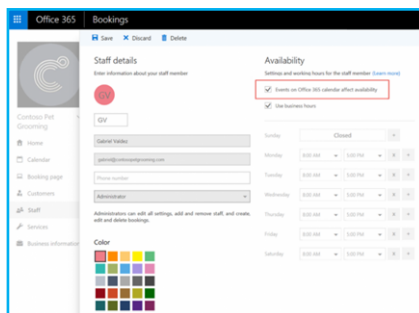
Office 365 | Bookings

Save Discard Delete

Contoso Pet Grooming

Home
Calendar
Booking page
Customers
Staff
Services
Business information

Staff details
Enter information about your staff member

GV

GV

Gabriel Valdez

gabriel@contosopetgrooming.com

Phone number

Administrator

Administrators can edit all settings, add and remove staff, and create, edit and delete bookings.

Color

Availability
Settings and working hours for the staff member Learn more

Events on Office 365 calendar affect availability

Use business hours

Sunday Closed
Monday 8:00 AM 5:00 PM
Tuesday 8:00 AM 5:00 PM
Wednesday 8:00 AM 5:00 PM
Thursday 8:00 AM 5:00 PM
Friday 8:00 AM 5:00 PM
Saturday 8:00 AM 5:00 PM